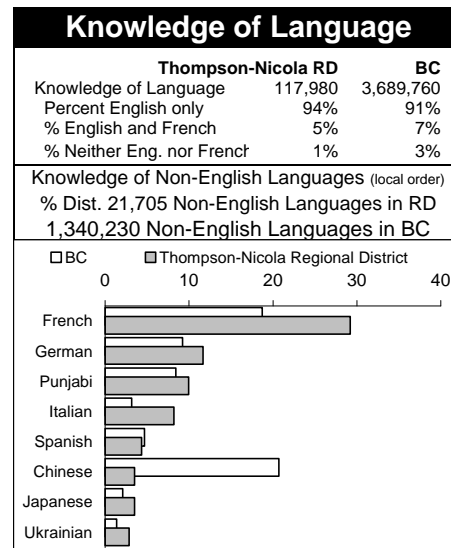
Knowledge of Language

|  | Thompson-Nicola RD | BC |
|---|---|---|
| Knowledge of Language | 117,980 | 3,689,760 |
| Percent English only | 94% | 91% |
| % English and French | 5% | 7% |
| % Neither Eng. nor Frenck | 1% | 3% |

Knowledge of Non-English Languages (local order)
% Dist. 21,705 Non-English Languages in RD
1,340,230 Non-English Languages in BC

BC
Thompson-Nicola Regional District

0
10
20
30
40

French
German
Punjabi
Italian
Spanish
Chinese
Japanese
Ukrainian